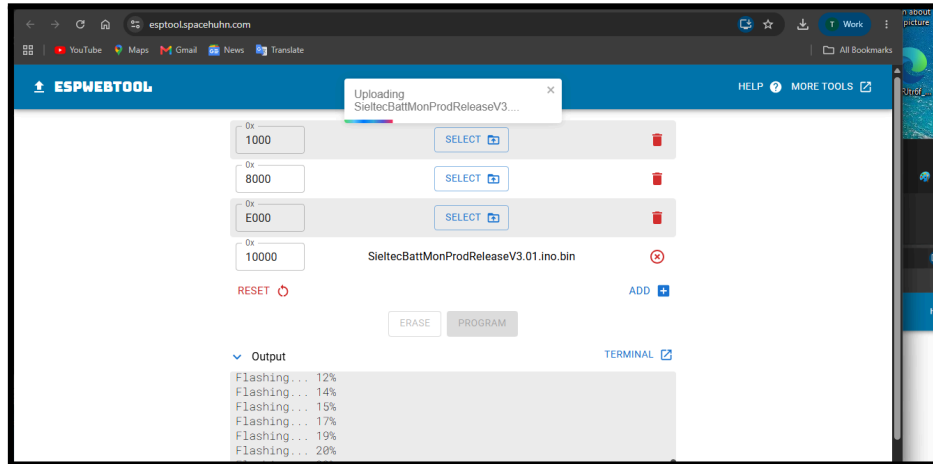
esptool.spacehuhn.com

T Work

YouTube Maps Gmail News Translate

All Bookmarks

n about picture

ESPWEBTOOL

Uploading SieltecBattMonProdReleaseV3....

HELP MORE TOOLS

0x
1000
SELECT

0x
8000
SELECT

0x
E000
SELECT

0x
10000
SieltecBattMonProdReleaseV3.01.ino.bin

RESET

ADD

ERASE

PROGRAM

Output

TERMINAL

Flashing... 12%
Flashing... 14%
Flashing... 15%
Flashing... 17%
Flashing... 19%
Flashing... 20%